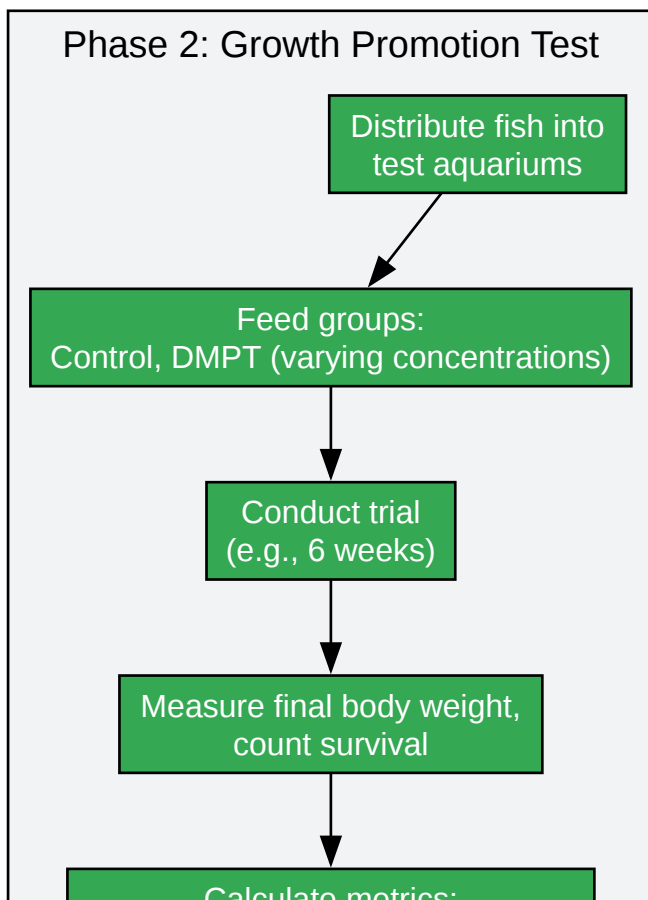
Phase 2: Growth Promotion Test

Distribute fish into test aquariums

Feed groups:
Control, DMPT (varying concentrations)

Conduct trial
(e.g., 6 weeks)

Measure final body weight, count survival

Calculate metrics: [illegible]